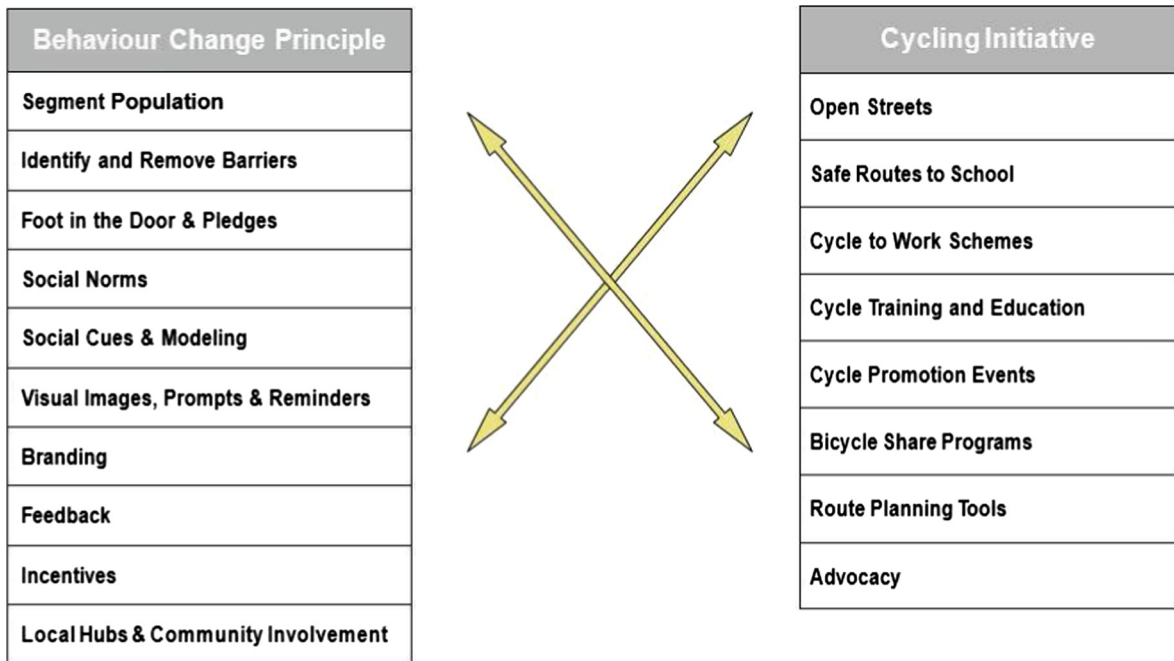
| Behaviour Change Principle |
|---|
| Segment Population |
| Identify and Remove Barriers |
| Foot in the Door & Pledges |
| Social Norms |
| Social Cues & Modeling |
| Visual Images, Prompts & Reminders |
| Branding |
| Feedback |
| Incentives |
| Local Hubs & Community Involvement |

| Cycling Initiative |
|---|
| Open Streets |
| Safe Routes to School |
| Cycle to Work Schemes |
| Cycle Training and Education |
| Cycle Promotion Events |
| Bicycle Share Programs |
| Route Planning Tools |
| Advocacy |